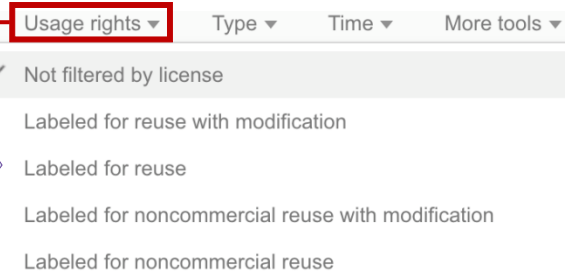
Usage rights ▾ Type ▾ Time ▾ More tools ▾

✓ Not filtered by license

Labeled for reuse with modification

Labeled for reuse

Labeled for noncommercial reuse with modification

Labeled for noncommercial reuse